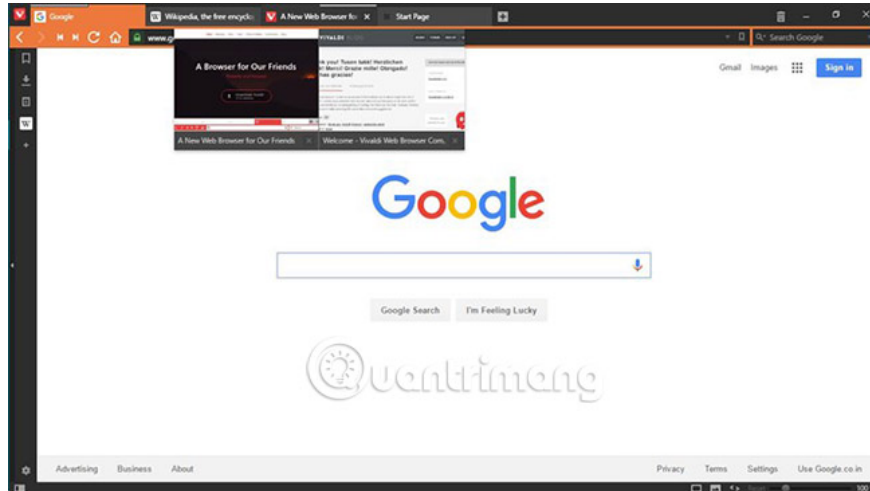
Google
Wikipedia, the free encyclo
A New Web Browser fo
Start Page
www.g
Search Google
A Browser for Our Friends
VIVALDI
k you! Tusen takk! Herzlichen
! Merci! Grazie mille! Obrigado!
mas gracias!
A New Web Browser for Our Friends
Welcome - Vivaldi Web Browser Com.
Gmail
Images
Sign in
Google
Google Search
I'm Feeling Lucky
Quantrimang
Advertising
Business
About
Privacy
Terms
Settings
Use Google.co.in
100